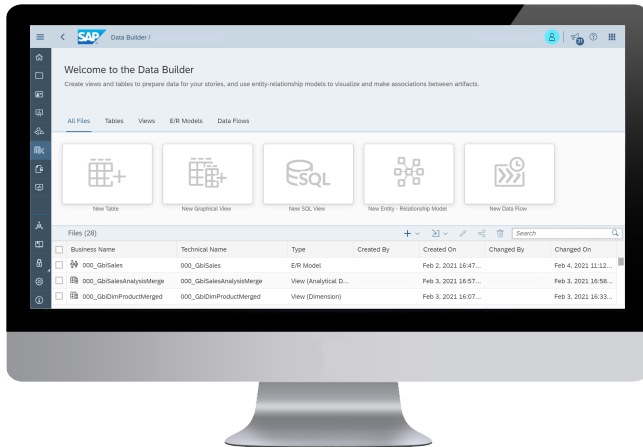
SAP Data Builder /

Welcome to the Data Builder

Create views and tables to prepare data for your stories, and use entity-relationship models to visualize and make associations between artifacts.

All Files Tables Views E/R Models Data Flows

New Table New Graphical View New SQL View New Entity - Relationship Model New Data Flow

SQL

Files (28)

Search

| Business Name | Technical Name | Type | Created By | Created On | Changed By | Changed On |
|---|---|---|---|---|---|---|
| 000_GblSales | 000_GblSales | E/R Model | | Feb 2, 2021 16:47... | | Feb 4, 2021 11:12... |
| 000_GblSalesAnalysisMerge | 000_GblSalesAnalysisMerge | View (Analytical D... | | Feb 3, 2021 16:57... | | Feb 3, 2021 16:58... |
| 000_GblDimProductMerged | 000_GblDimProductMerged | View (Dimension) | | Feb 3, 2021 16:07... | | Feb 3, 2021 16:33... |